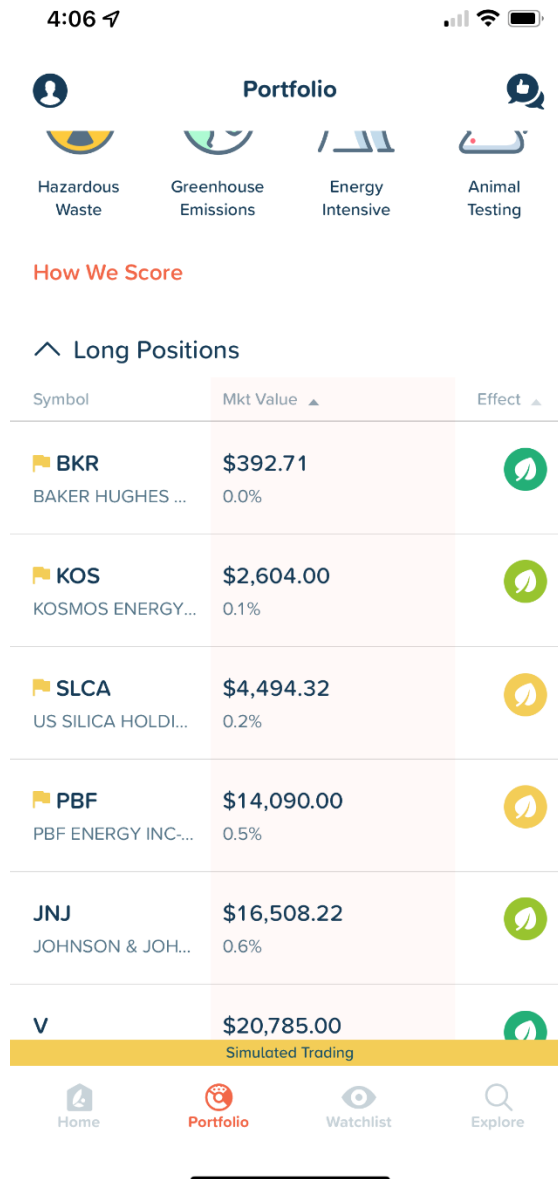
4:06

Portfolio

Hazardous Waste

Greenhouse Emissions

Energy Intensive

Animal Testing

How We Score

Long Positions

| Symbol | Mkt Value ▲ | Effect ▲ |
|---|---|---|
| BKR<br>BAKER HUGHES ... | $392.71<br>0.0% | |
| KOS<br>KOSMOS ENERGY... | $2,604.00<br>0.1% | |
| SLCA<br>US SILICA HOLDI... | $4,494.32<br>0.2% | |
| PBF<br>PBF ENERGY INC-... | $14,090.00<br>0.5% | |
| JNJ<br>JOHNSON & JOH... | $16,508.22<br>0.6% | |
| V | $20,785.00 | |

Simulated Trading

Home Portfolio Watchlist Explore